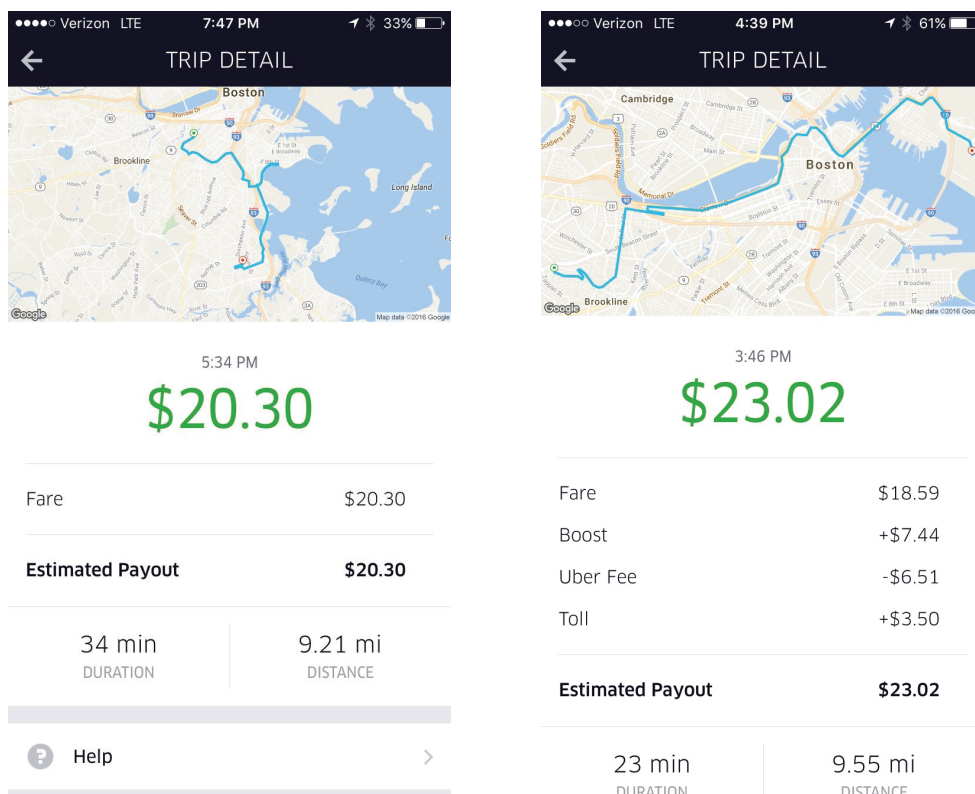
Verizon LTE 7:47 PM 33%

TRIP DETAIL

Boston

Brookline

Long Island

Quincy Bay

Google

Map data ©2016 Google

5:34 PM

$20.30

| | |
|---|---|
| Fare | $20.30 |
| **Estimated Payout** | **$20.30** |

34 min
DURATION

9.21 mi
DISTANCE

Help

Verizon LTE 4:39 PM 61%

TRIP DETAIL

Cambridge

Boston

Brookline

Google

Map data ©2016 Google

3:46 PM

$23.02

| | |
|---|---|
| Fare | $18.59 |
| Boost | +$7.44 |
| Uber Fee | -$6.51 |
| Toll | +$3.50 |
| **Estimated Payout** | **$23.02** |

23 min
DURATION

9.55 mi
DISTANCE